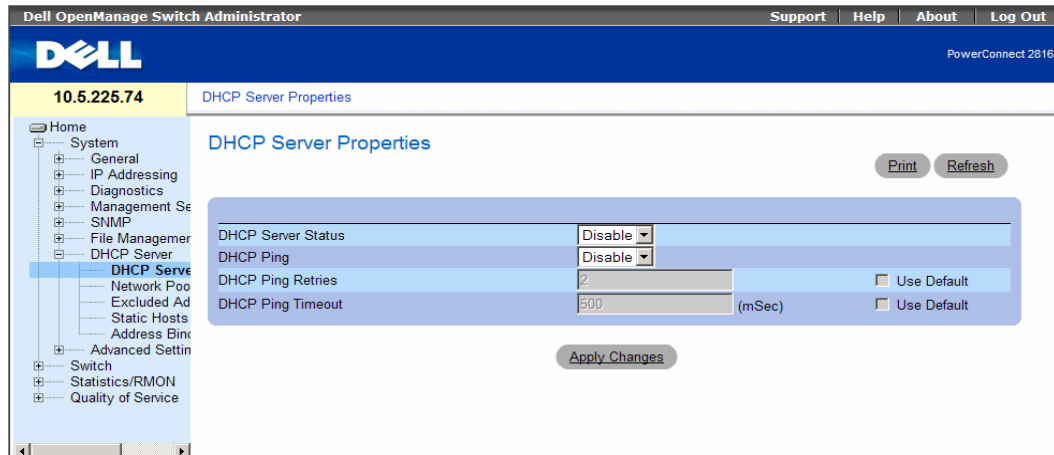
Dell OpenManage Switch Administrator

Support | Help | About | Log Out

DELL

PowerConnect 2816

10.5.225.74

DHCP Server Properties

Home
System
General
IP Addressing
Diagnostics
Management Se
SNMP
File Managemer
DHCP Server
DHCP Serve
Network Poo
Excluded Ad
Static Hosts
Address Bin
Advanced Settin
Switch
Statistics/RMON
Quality of Service

DHCP Server Properties

Print Refresh

| | | |
|---|---|---|
| DHCP Server Status | Disable | |
| DHCP Ping | Disable | |
| DHCP Ping Retries | 2 | Use Default |
| DHCP Ping Timeout | 500 (mSec) | Use Default |

Apply Changes